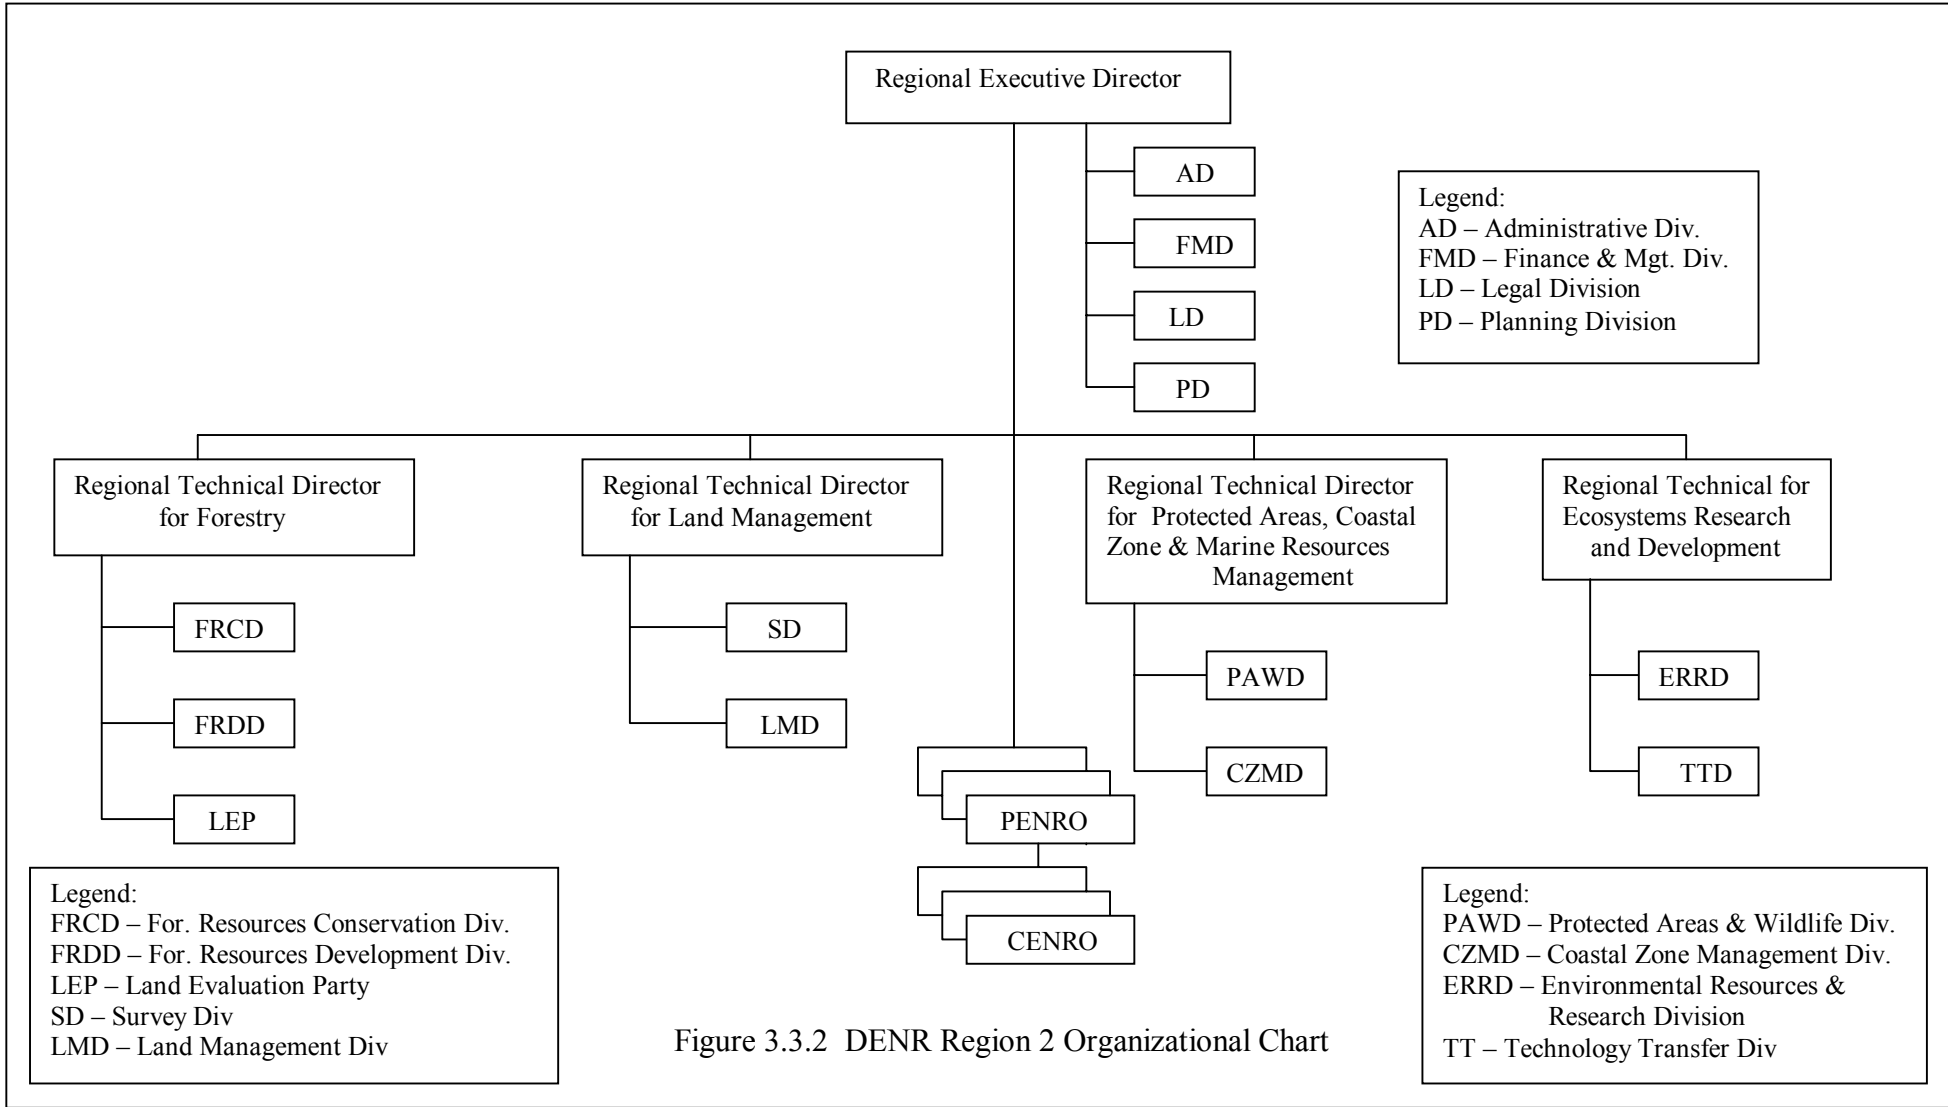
Regional Executive Director

AD

FMD

LD

PD

Legend:
AD – Administrative Div.
FMD – Finance & Mgt. Div.
LD – Legal Division
PD – Planning Division

Regional Technical Director for Forestry

FRCD

FRDD

LEP

Regional Technical Director for Land Management

SD

LMD

Regional Technical Director for Protected Areas, Coastal Zone & Marine Resources Management

PAWD

CZMD

Regional Technical for Ecosystems Research and Development

ERRD

TTD

PENRO

CENRO

Legend:
FRCD – For. Resources Conservation Div.
FRDD – For. Resources Development Div.
LEP – Land Evaluation Party
SD – Survey Div
LMD – Land Management Div

Figure 3.3.2 DENR Region 2 Organizational Chart

Legend:
PAWD – Protected Areas & Wildlife Div.
CZMD – Coastal Zone Management Div.
ERRD – Environmental Resources & Research Division
TT – Technology Transfer Div